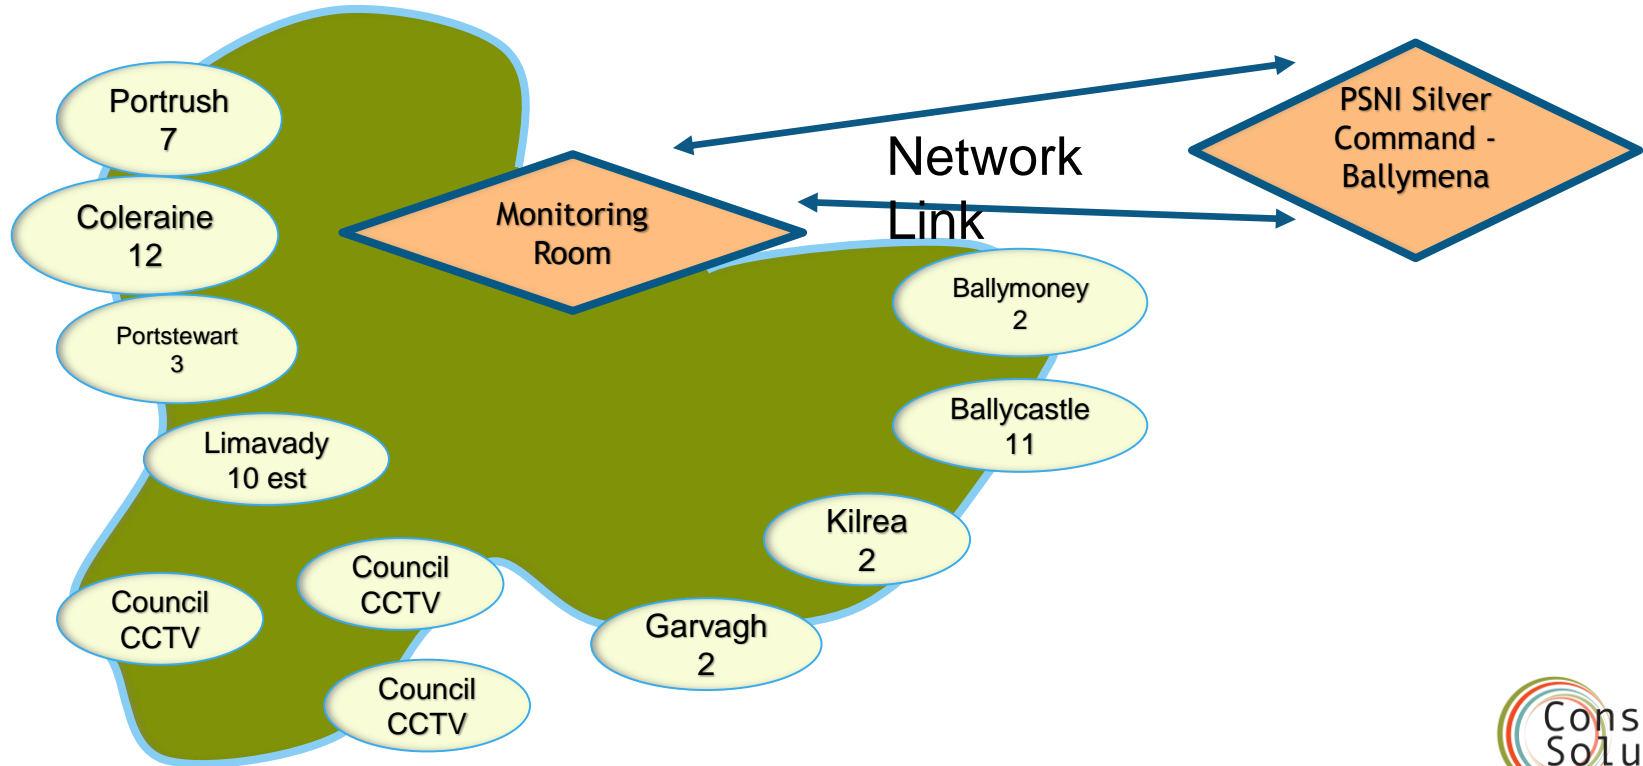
Portrush
7

Coleraine
12

Portstewart
3

Limavady
10 est

Council
CCTV

Council
CCTV

Council
CCTV

Monitoring
Room

Network
Link

PSNI Silver
Command -
Ballymena

Ballymoney
2

Ballycastle
11

Kilrea
2

Garvagh
2

Cons
Solu